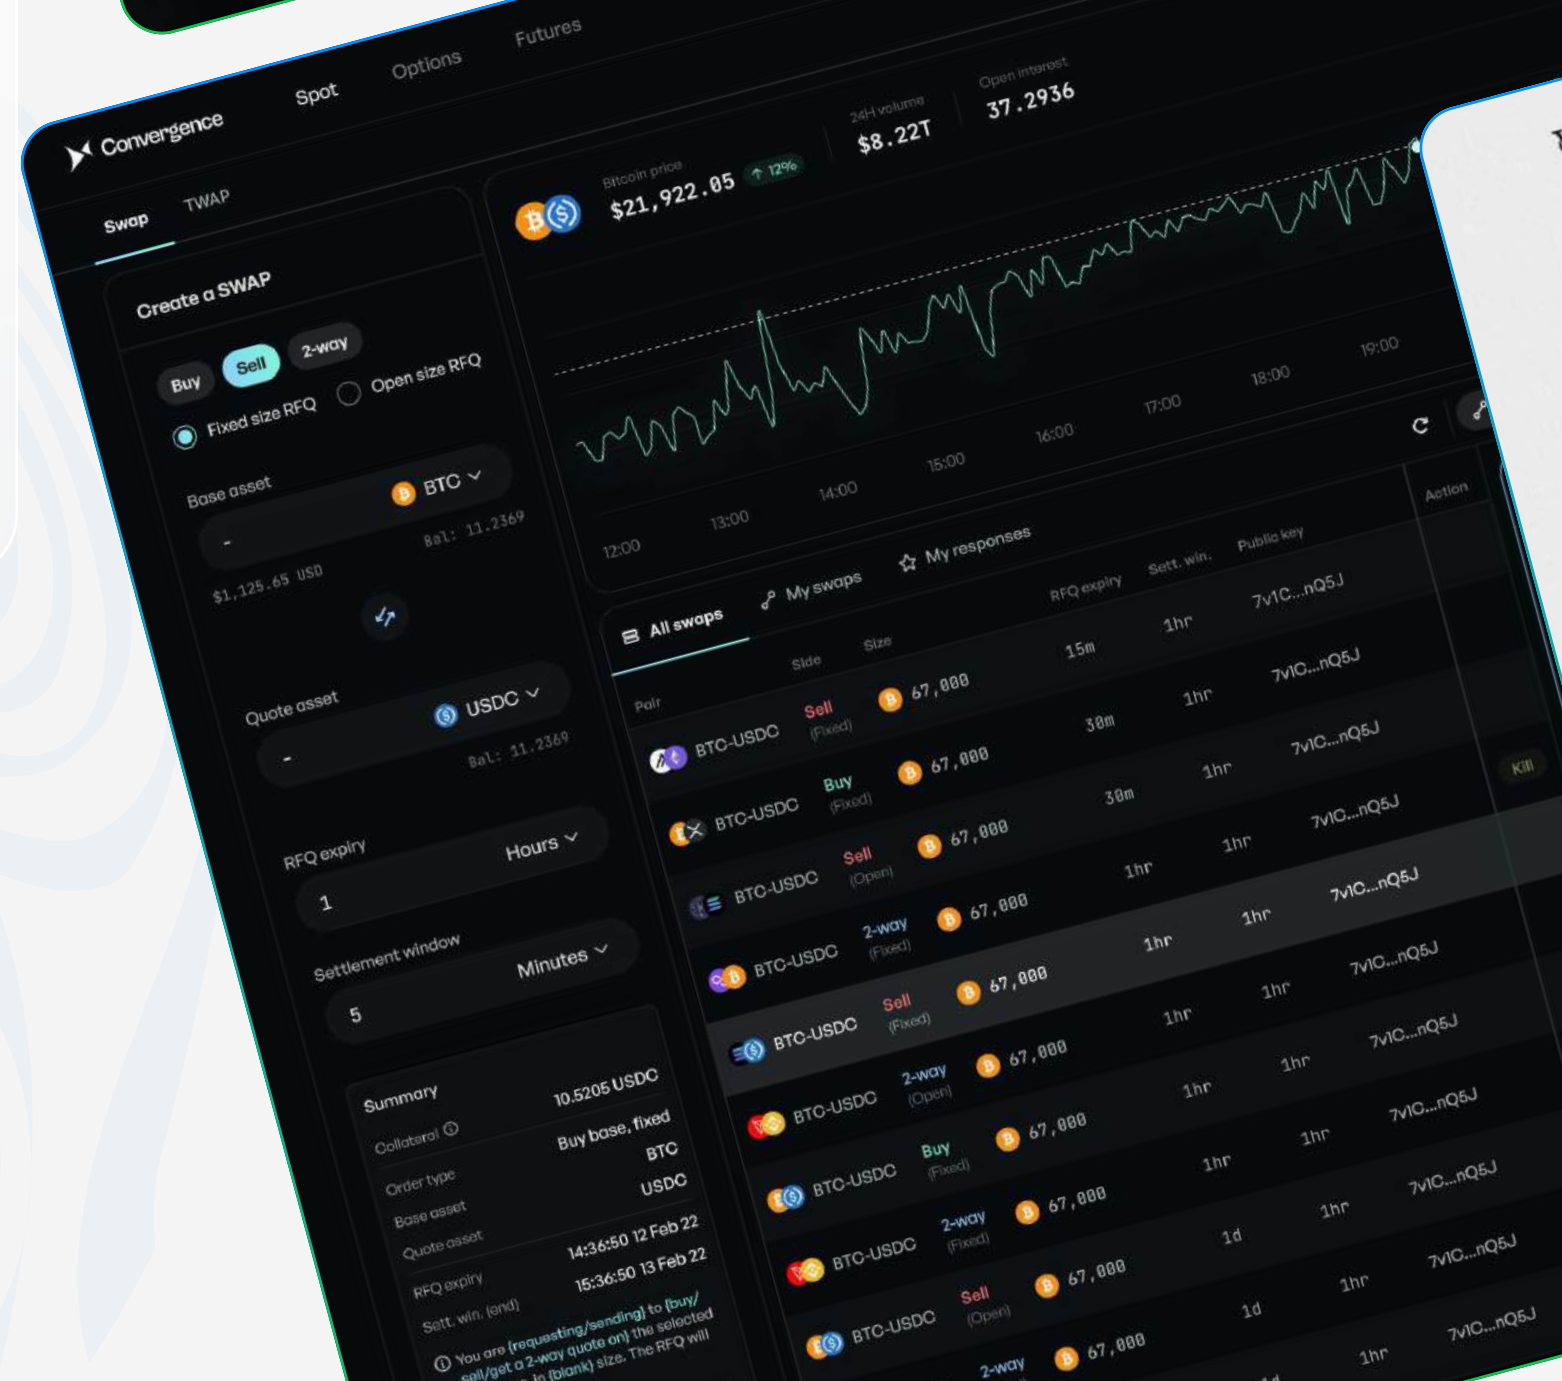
Convergence Spot Options Futures

Swap TWAP

Create a SWAP

Buy Sell 2-way

Fixed size RFQ Open size RFQ

Base asset BTC

-

Bal: 11.2369

$1,125.65 USD

Quote asset USDC

-

Bal: 11.2369

RFQ expiry Hours

1

Settlement window Minutes

5

Summary

| | |
|---|---|
| Collateral | 10.5205 USDC |
| Order type | Buy base, fixed |
| Base asset | BTC |
| Quote asset | USDC |
| RFQ expiry | 14:36:50 12 Feb 22 |
| Sett. win. (end) | 15:36:50 13 Feb 22 |

You are (requesting/sending) to (buy/sell/get a 2-way quote on) the selected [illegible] in (blank) size. The RFQ will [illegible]

Bitcoin price $21,922.05 ↑ 12%

24H volume $8.22T

Open interest 37.2936

12:00 13:00 14:00 15:00 16:00 17:00 18:00 19:00

All swaps My swaps My responses

| Pair | Side | Size | RFQ expiry | Sett. win. | Public key | Action |
|---|---|---|---|---|---|---|
| BTC-USDC | Sell (Fixed) | 67,000 | 15m | 1hr | 7v1C...nQ5J | |
| BTC-USDC | Buy (Fixed) | 67,000 | 30m | 1hr | 7vIC...nQ5J | |
| BTC-USDC | Sell (Open) | 67,000 | 30m | 1hr | 7vIC...nQ5J | Kill |
| BTC-USDC | 2-way (Fixed) | 67,000 | 1hr | 1hr | 7vIC...nQ5J | |
| BTC-USDC | Sell (Fixed) | 67,000 | 1hr | 1hr | 7vIC...nQ5J | |
| BTC-USDC | 2-way (Open) | 67,000 | 1hr | 1hr | 7vIC...nQ5J | |
| BTC-USDC | Buy (Fixed) | 67,000 | 1hr | 1hr | 7vIC...nQ5J | |
| BTC-USDC | 2-way (Fixed) | 67,000 | 1hr | 1hr | 7vIC...nQ5J | |
| BTC-USDC | Sell (Open) | 67,000 | 1d | 1hr | 7vIC...nQ5J | |
| BTC-USDC | | 67,000 | 1d | 1hr | 7vIC...nQ5J | |
| | 2-way | 67,000 | | 1hr | 7vIC...nQ5J | |